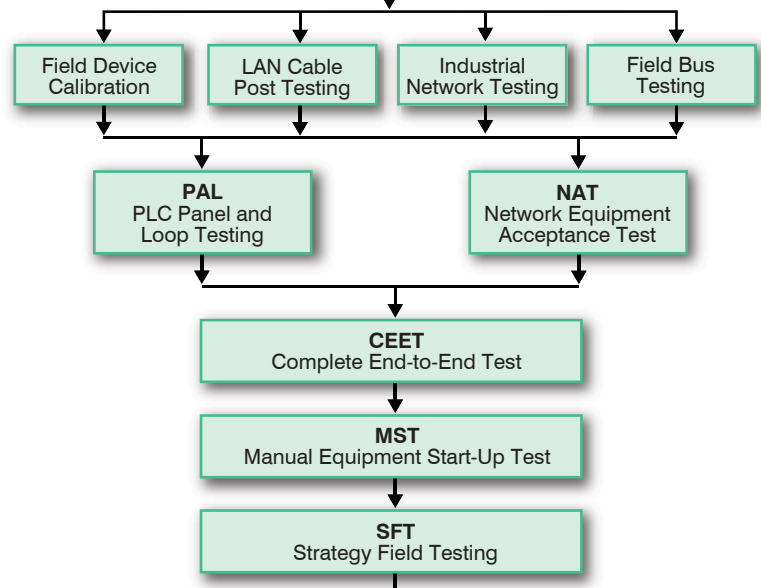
Field Device Calibration

LAN Cable Post Testing

Industrial Network Testing

Field Bus Testing

PAL
PLC Panel and Loop Testing

NAT
Network Equipment Acceptance Test

CEET
Complete End-to-End Test

MST
Manual Equipment Start-Up Test

SFT
Strategy Field Testing